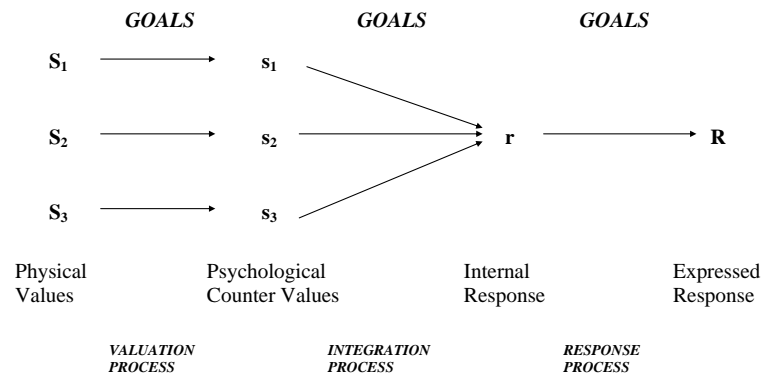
GOALS GOALS GOALS

$S_1$ $s_1$

$S_2$ $s_2$ r R

$S_3$ $s_3$

Physical Values

Psychological Counter Values

Internal Response

Expressed Response

VALUATION PROCESS

INTEGRATION PROCESS

RESPONSE PROCESS